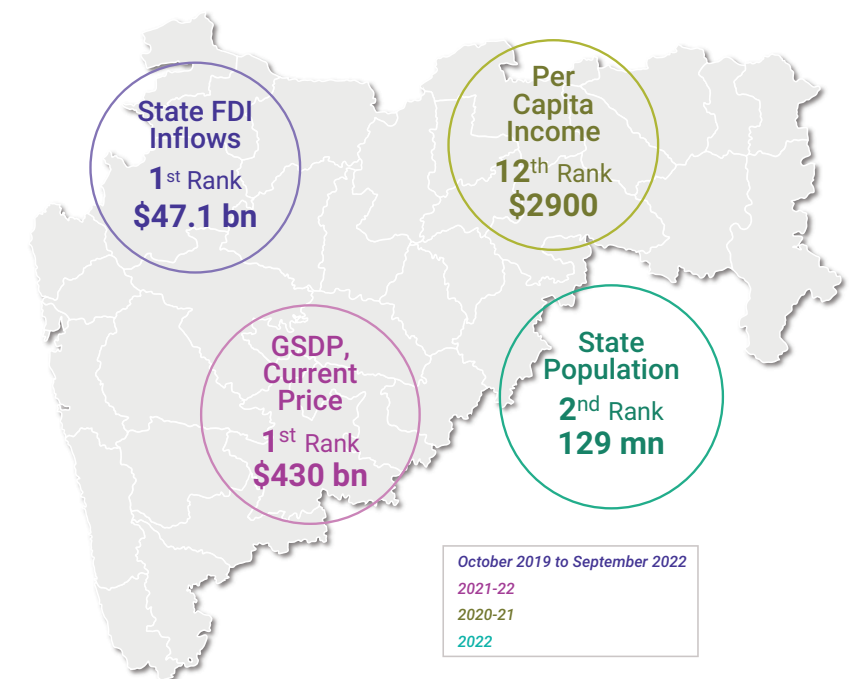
State FDI Inflows
1$^{st}$ Rank
$47.1 bn

Per Capita Income
12$^{th}$ Rank
$2900

GSDP, Current Price
1$^{st}$ Rank
$430 bn

State Population
2$^{nd}$ Rank
129 mn

October 2019 to September 2022
2021-22
2020-21
2022